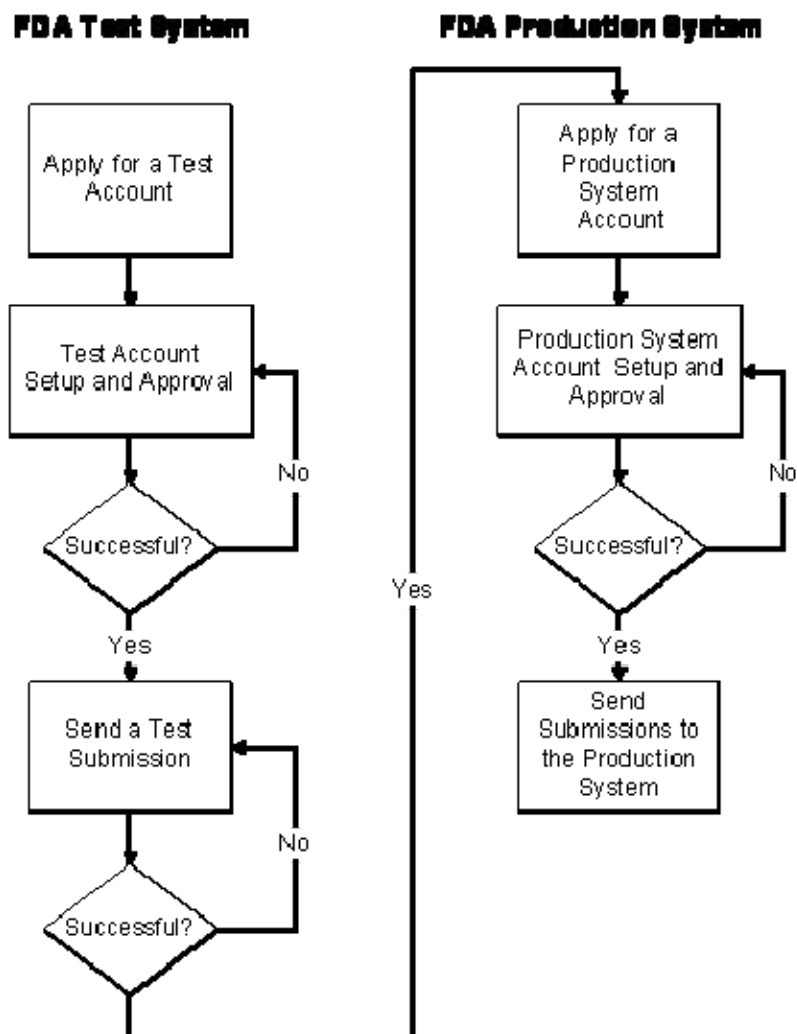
FDA Test System

Apply for a Test Account

Test Account Setup and Approval

No

Successful?

Yes

Send a Test Submission

No

Successful?

Yes

FDA Production System

Apply for a Production System Account

Production System Account Setup and Approval

No

Successful?

Yes

Send Submissions to the Production System